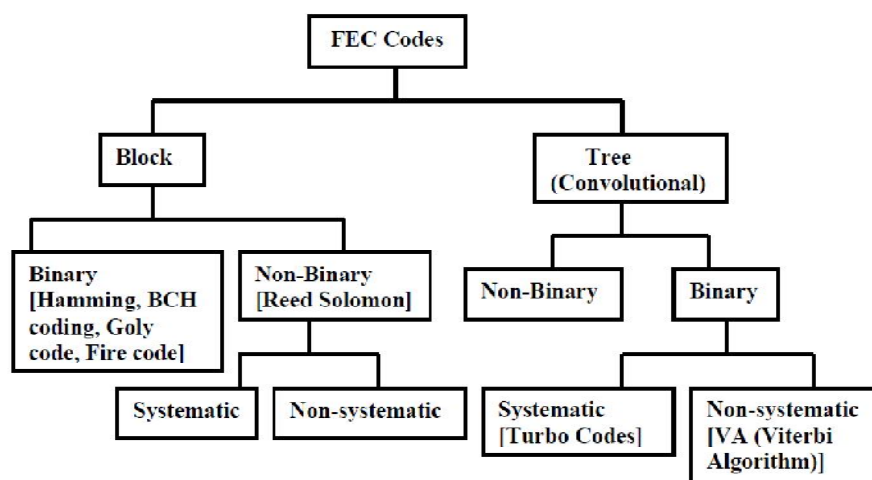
FEC Codes

Block

Tree (Convolutional)

Binary [Hamming, BCH coding, Goly code, Fire code]

Non-Binary [Reed Solomon]

Non-Binary

Binary

Systematic

Non-systematic

Systematic [Turbo Codes]

Non-systematic [VA (Viterbi Algorithm)]